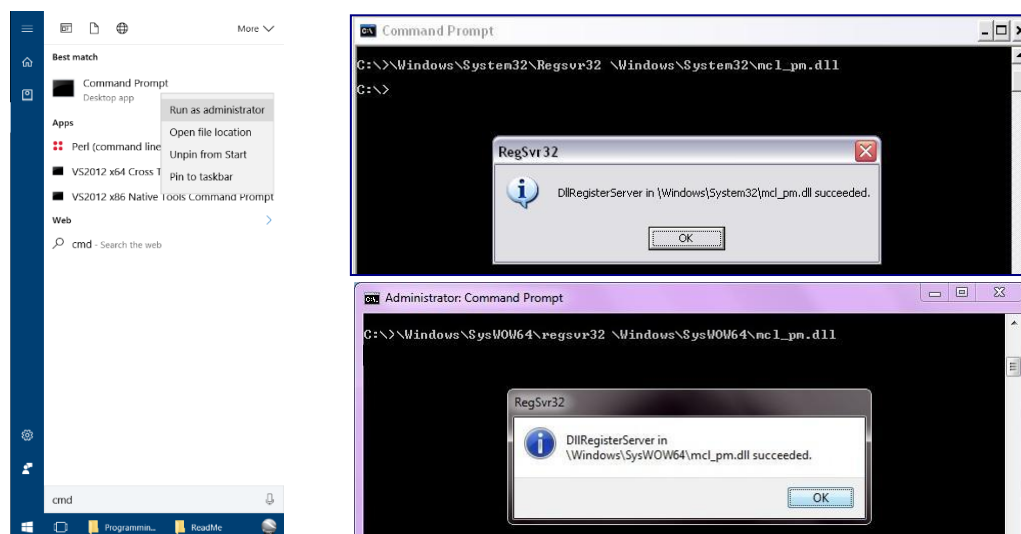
More

Best match

Command Prompt
Desktop app

Run as administrator
Open file location
Unpin from Start
Pin to taskbar

Apps

Perl (command line

VS2012 x64 Cross T

VS2012 x86 Native Tools Command Prompt

Web

cmd - Search the web

cmd

Programmin...

ReadMe

Command Prompt

C:\>\Windows\System32\Regsvr32 \Windows\System32\mcl_pm.dll

C:\>

RegSvr32

DllRegisterServer in \Windows\System32\mcl_pm.dll succeeded.

OK

Administrator: Command Prompt

C:\>\Windows\SysWOW64\regsvr32 \Windows\SysWOW64\mcl_pm.dll

RegSvr32

DllRegisterServer in \Windows\SysWOW64\mcl_pm.dll succeeded.

OK